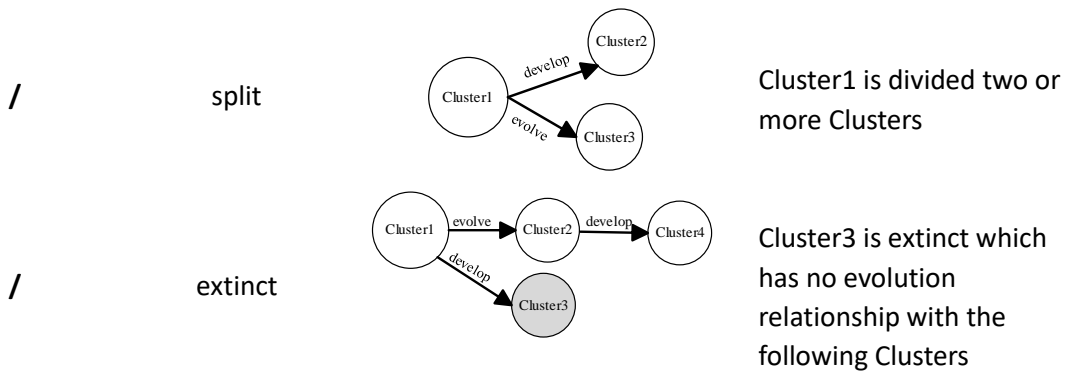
/ split

Cluster1 develop Cluster2 evolve Cluster3

Cluster1 is divided two or more Clusters

/ extinct

Cluster1 evolve Cluster2 develop Cluster4 develop Cluster3

Cluster3 is extinct which has no evolution relationship with the following Clusters